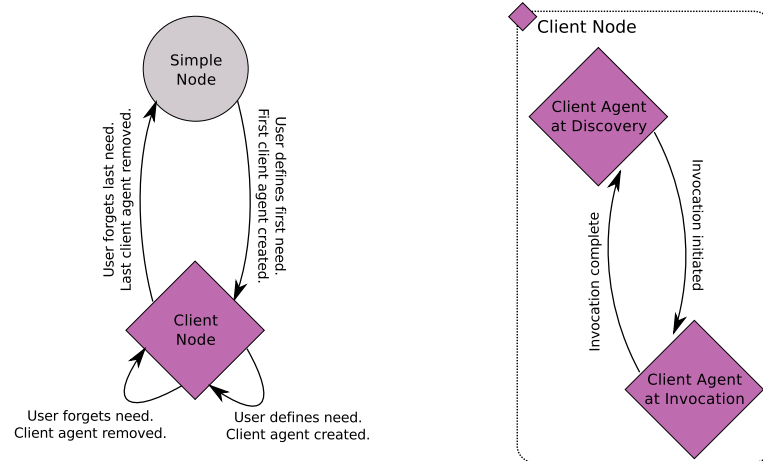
Simple Node

User forgets last need.
Last client agent removed.

User defines first need.
First client agent created.

Client Node

User forgets need.
Client agent removed.

User defines need.
Client agent created.

Client Node

Client Agent at Discovery

Invocation initiated

Invocation complete

Client Agent at Invocation